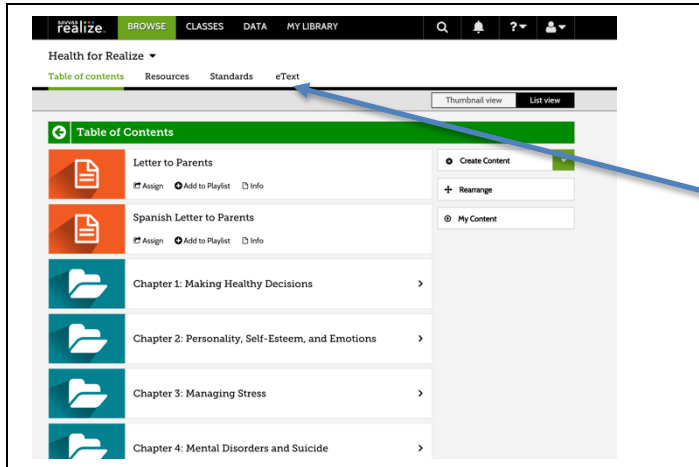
SAVVAS realize. BROWSE CLASSES DATA MY LIBRARY ?

Health for Realize ▾

Table of contents Resources Standards eText

Thumbnail view List view

Table of Contents

Letter to Parents

Assign Add to Playlist Info

Spanish Letter to Parents

Assign Add to Playlist Info

Chapter 1: Making Healthy Decisions

Chapter 2: Personality, Self-Esteem, and Emotions

Chapter 3: Managing Stress

Chapter 4: Mental Disorders and Suicide

Create Content

Rearrange

My Content